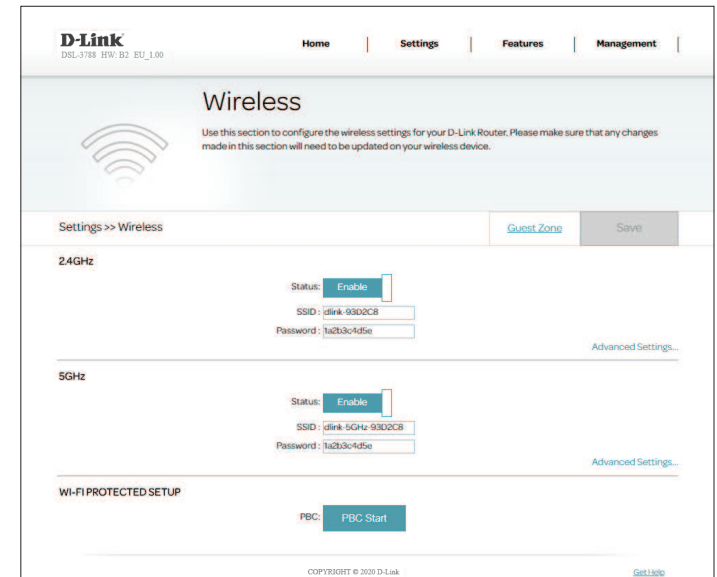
D-Link
DSL-3788 HW: B2 EU_1.00

Home | Settings | Features | Management |

Wireless

Use this section to configure the wireless settings for your D-Link Router. Please make sure that any changes made in this section will need to be updated on your wireless device.

Settings >> Wireless

Guest Zone

Save

2.4GHz

Status: Enable

SSID : dlink-93D2C8

Password : 1a2b3c4d5e

Advanced Settings...

5GHz

Status: Enable

SSID : dlink-5GHz-93D2C8

Password : 1a2b3c4d5e

Advanced Settings...

WI-FI PROTECTED SETUP

PBC: PBC Start

COPYRIGHT © 2020 D-Link

Get Help